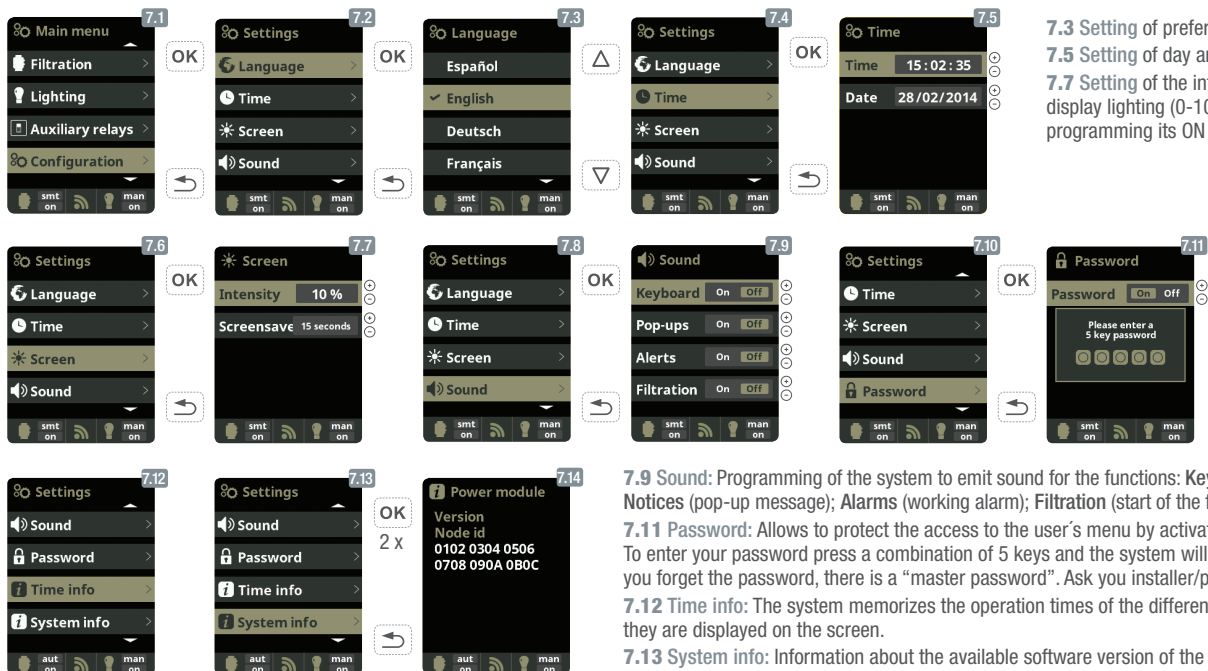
7.1
Main menu
Filtration
Lighting
Auxiliary relays
Configuration
smt on
man on

OK

7.2
Settings
Language
Time
Screen
Sound
smt on
man on

OK

7.3
Language
Español
English
Deutsch
Français
smt on
man on

7.4
Settings
Language
Time
Screen
Sound
smt on
man on

OK

7.5
Time
Time 15:02:35
Date 28/02/2014
smt on
man on

7.3 Setting of prefer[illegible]
7.5 Setting of day a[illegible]
7.7 Setting of the in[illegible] display lighting (0-10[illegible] programming its ON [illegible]

7.6
Settings
Language
Time
Screen
Sound
smt on
man on

OK

7.7
Screen
Intensity 10 %
Screensave 15 seconds
smt on
man on

7.8
Settings
Language
Time
Screen
Sound
smt on
man on

OK

7.9
Sound
Keyboard On Off
Pop-ups On Off
Alerts On Off
Filtration On Off
smt on
man on

7.10
Settings
Time
Screen
Sound
Password
smt on
man on

OK

7.11
Password
Password On Off
Please enter a 5 key password
smt on
man on

7.12
Settings
Sound
Password
Time info
System info
aut on
man on

7.13
Settings
Sound
Password
Time info
System info
aut on
man on

OK
2 x

7.14
Power module
Version
Node id
0102 0304 0506
0708 090A 0B0C
aut on
man on

7.9 Sound: Programming of the system to emit sound for the functions: Ke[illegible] Notices (pop-up message); Alarms (working alarm); Filtration (start of the f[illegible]

7.11 Password: Allows to protect the access to the user´s menu by activat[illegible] To enter your password press a combination of 5 keys and the system will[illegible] you forget the password, there is a “master password”. Ask you installer/p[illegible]

7.12 Time info: The system memorizes the operation times of the differen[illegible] they are displayed on the screen.

7.13 System info: Information about the available software version of the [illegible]